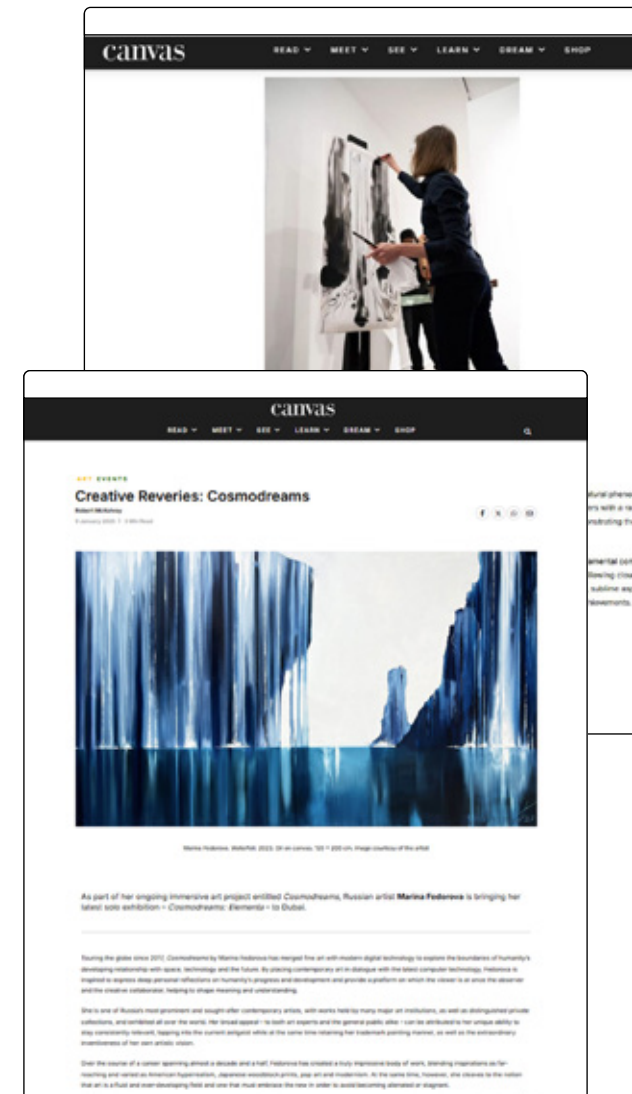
canvas

READ ⌄ MEET ⌄ SEE ⌄ LEARN ⌄ DREAM ⌄ SHOP

canvas

READ ⌄ MEET ⌄ SEE ⌄ LEARN ⌄ DREAM ⌄ SHOP

ART EVENTS

Creative Reveries: Cosmodreams

Robert McKelvey

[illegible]

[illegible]

As part of her ongoing immersive art project entitled Cosmodreams, Russian artist Marina Fedorova is bringing her latest solo exhibition – Cosmodreams: Elements – to Dubai.

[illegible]

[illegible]

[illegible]

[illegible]